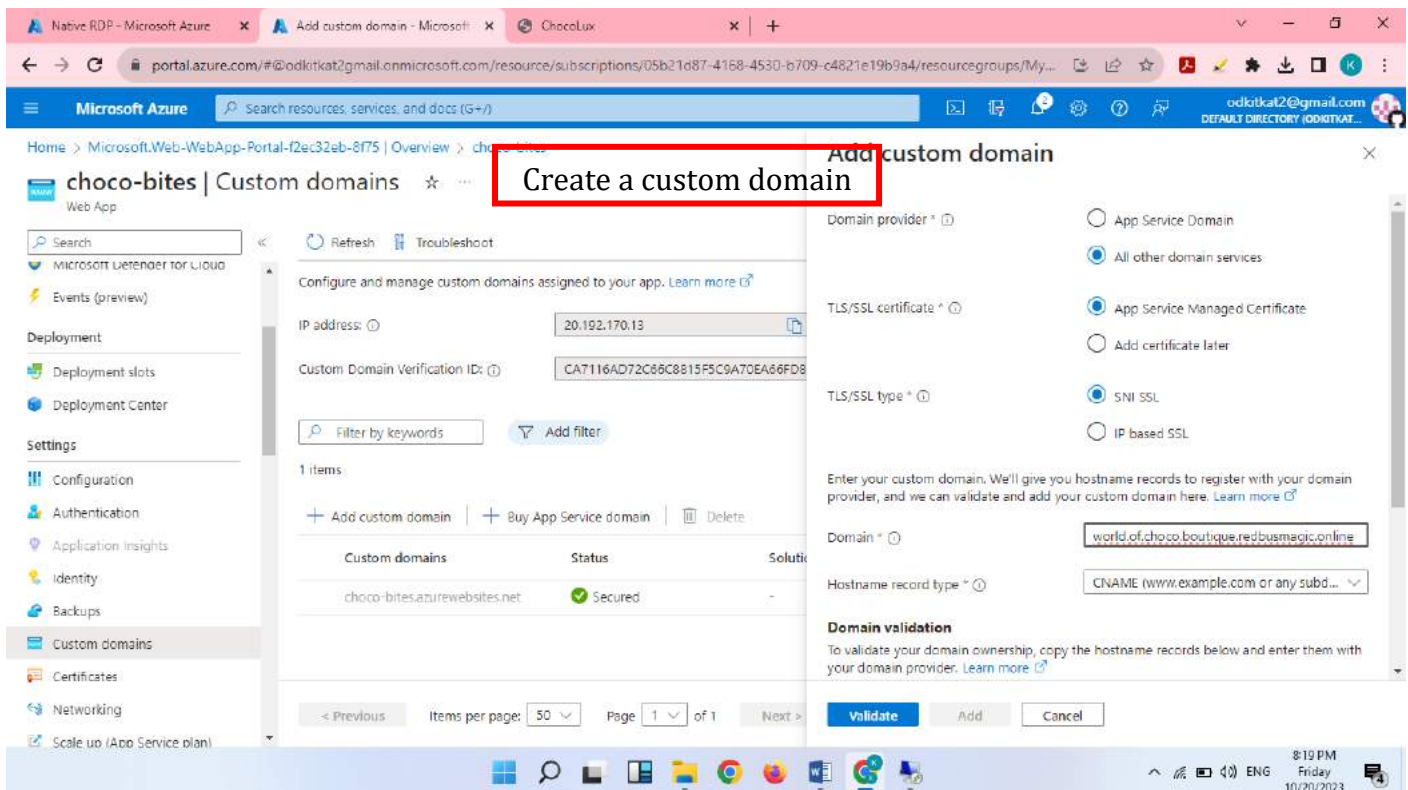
Native RDP - Microsoft Azure | Add custom domain - Microsoft | ChocoLux

portal.azure.com/#@odkitkat2gmail.onmicrosoft.com/resource/subscriptions/05b21d87-4168-4530-b709-c4821e19b9a4/resourcegroups/My...

Microsoft Azure | Search resources, services, and docs (G+/)

odkitkat2@gmail.com
DEFAULT DIRECTORY (ODKITKAT...

Home > Microsoft.Web-WebApp-Portal-f2ec32eb-8f75 | Overview > cho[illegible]

choco-bites | Custom domains
Web App

Create a custom domain

Search
Microsoft Defender for Cloud
Events (preview)
Deployment
Deployment slots
Deployment Center
Settings
Configuration
Authentication
Application Insights
Identity
Backups
Custom domains
Certificates
Networking
Scale up (App Service plan)

Refresh | Troubleshoot

Configure and manage custom domains assigned to your app. Learn more

IP address: 20.192.170.13

Custom Domain Verification ID: CA7116AD72C66C8815F5C9A70EA66FD8

Filter by keywords | Add filter

1 items

+ Add custom domain | + Buy App Service domain | Delete

| Custom domains | Status | Soluti |
|---|---|---|
| choco-bites.azurewebsites.net | Secured | - |

< Previous | Items per page: 50 | Page 1 of 1 | Next >

Add custom domain

Domain provider *
App Service Domain
All other domain services

TLS/SSL certificate *
App Service Managed Certificate
Add certificate later

TLS/SSL type *
SNI SSL
IP based SSL

Enter your custom domain. We'll give you hostname records to register with your domain provider, and we can validate and add your custom domain here. Learn more

Domain * world.of.choco.boutique.redbusmagic.online

Hostname record type * CNAME (www.example.com or any subd...

Domain validation
To validate your domain ownership, copy the hostname records below and enter them with your domain provider. Learn more

Validate | Add | Cancel

ENG 8:19 PM Friday 10/20/2023